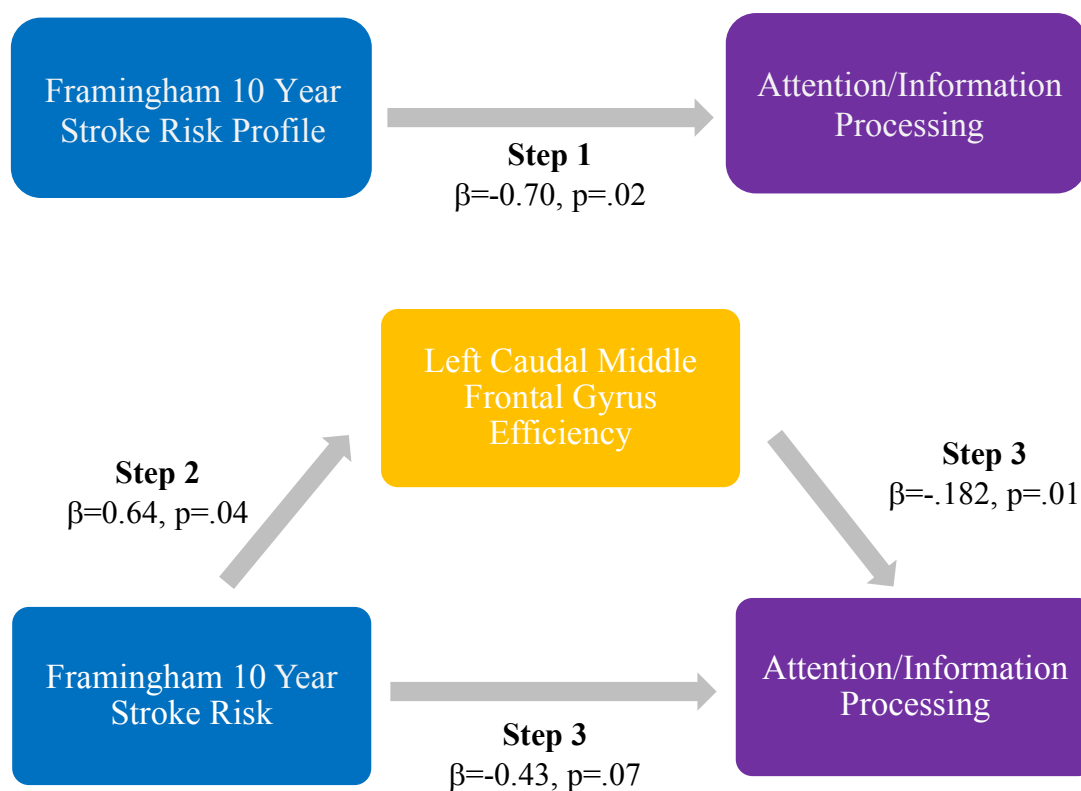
Framingham 10 Year Stroke Risk Profile

Step 1
β=-0.70, p=.02

Attention/Information Processing

Left Caudal Middle Frontal Gyrus Efficiency

Step 2
β=0.64, p=.04

Step 3
β=-.182, p=.01

Framingham 10 Year Stroke Risk

Step 3
β=-0.43, p=.07

Attention/Information Processing